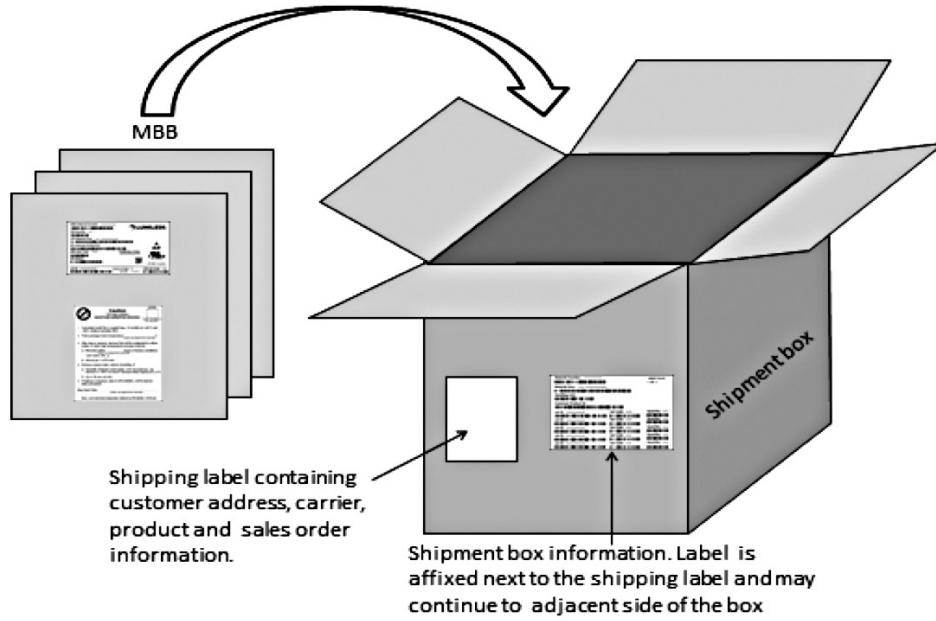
MBB

Shipment box

Shipping label containing customer address, carrier, product and sales order information.

Shipment box information. Label is affixed next to the shipping label and may continue to adjacent side of the box